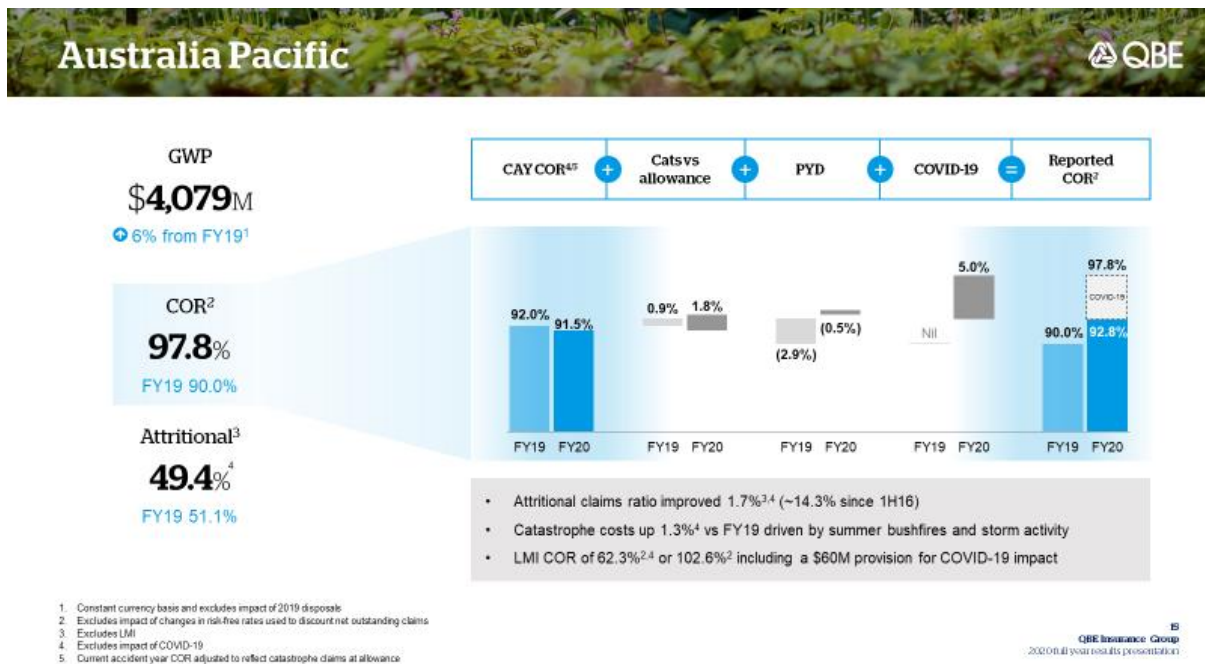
Australia Pacific

QBE

GWP

$4,079M

6% from FY19$^1$

COR$^2$

97.8%

FY19 90.0%

Attritional$^3$

49.4%$^4$

FY19 51.1%

CAY COR$^{4,5}$ + Cats vs allowance + PYD + COVID-19 = Reported COR$^2$

92.0%
91.5%
0.9%
1.8%
(2.9%)
(0.5%)
Nil
5.0%
97.8%
COVID-19
90.0%
92.8%

FY19 FY20 FY19 FY20 FY19 FY20 FY19 FY20 FY19 FY20

• Attritional claims ratio improved 1.7%$^{3,4}$ (~14.3% since 1H16)

• Catastrophe costs up 1.3%$^4$ vs FY19 driven by summer bushfires and storm activity

• LMI COR of 62.3%$^{2,4}$ or 102.6%$^2$ including a $60M provision for COVID-19 impact

1. Constant currency basis and excludes impact of 2019 disposals
2. Excludes impact of changes in risk-free rates used to discount net outstanding claims
3. Excludes LMI
4. Excludes impact of COVID-19
5. Current accident year COR adjusted to reflect catastrophe claims at allowance

15
QBE Insurance Group
2020 full year results presentation